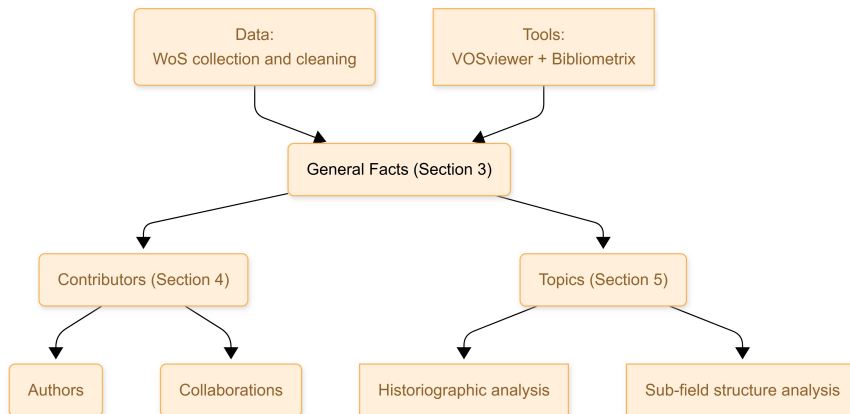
Data:
WoS collection and cleaning

Tools:
VOSviewer + Bibliometrix

General Facts (Section 3)

Contributors (Section 4)

Topics (Section 5)

Authors

Collaborations

Historiographic analysis

Sub-field structure analysis